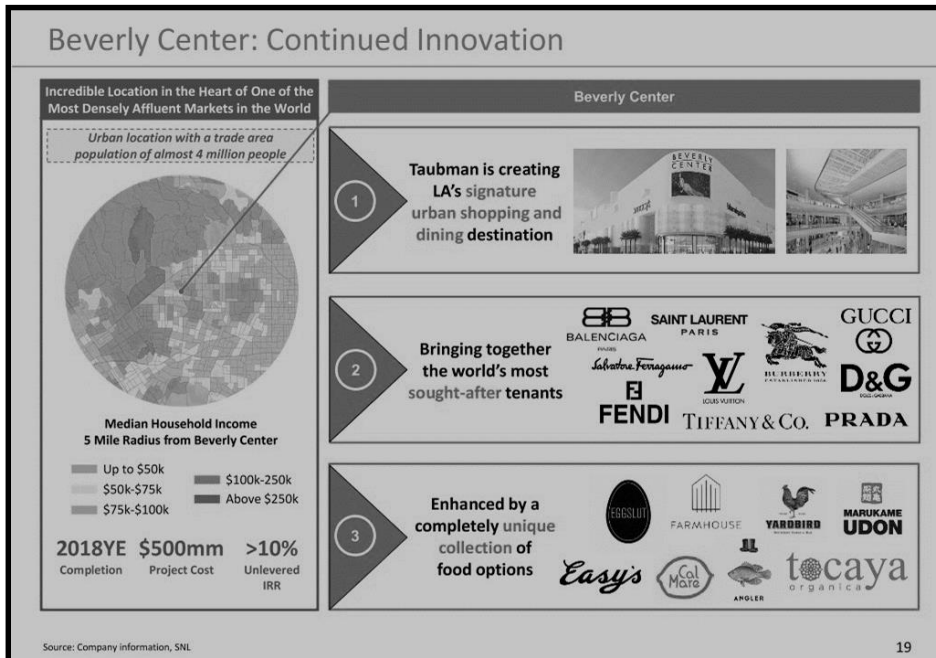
Beverly Center: Continued Innovation

Incredible Location in the Heart of One of the Most Densely Affluent Markets in the World

Urban location with a trade area population of almost 4 million people

Median Household Income
5 Mile Radius from Beverly Center

Up to $50k
$50k-$75k
$75k-$100k
$100k-250k
Above $250k

2018YE Completion
$500mm Project Cost
>10% Unlevered IRR

Beverly Center

1
Taubman is creating LA's signature urban shopping and dining destination

BEVERLY CENTER

2
Bringing together the world's most sought-after tenants

BALENCIAGA PARIS
SAINT LAURENT PARIS
Salvatore Ferragamo
LOUIS VUITTON
BURBERRY ESTABLISHED 1856
GUCCI
D&G DOLCE&GABBANA
FENDI
TIFFANY&CO.
PRADA

3
Enhanced by a completely unique collection of food options

EGGSLUT
FARMHOUSE
YARDBIRD
MARUKAME UDON
Easy's
Cal Mare
ANGLER
tocaya organica

Source: Company information, SNL

19